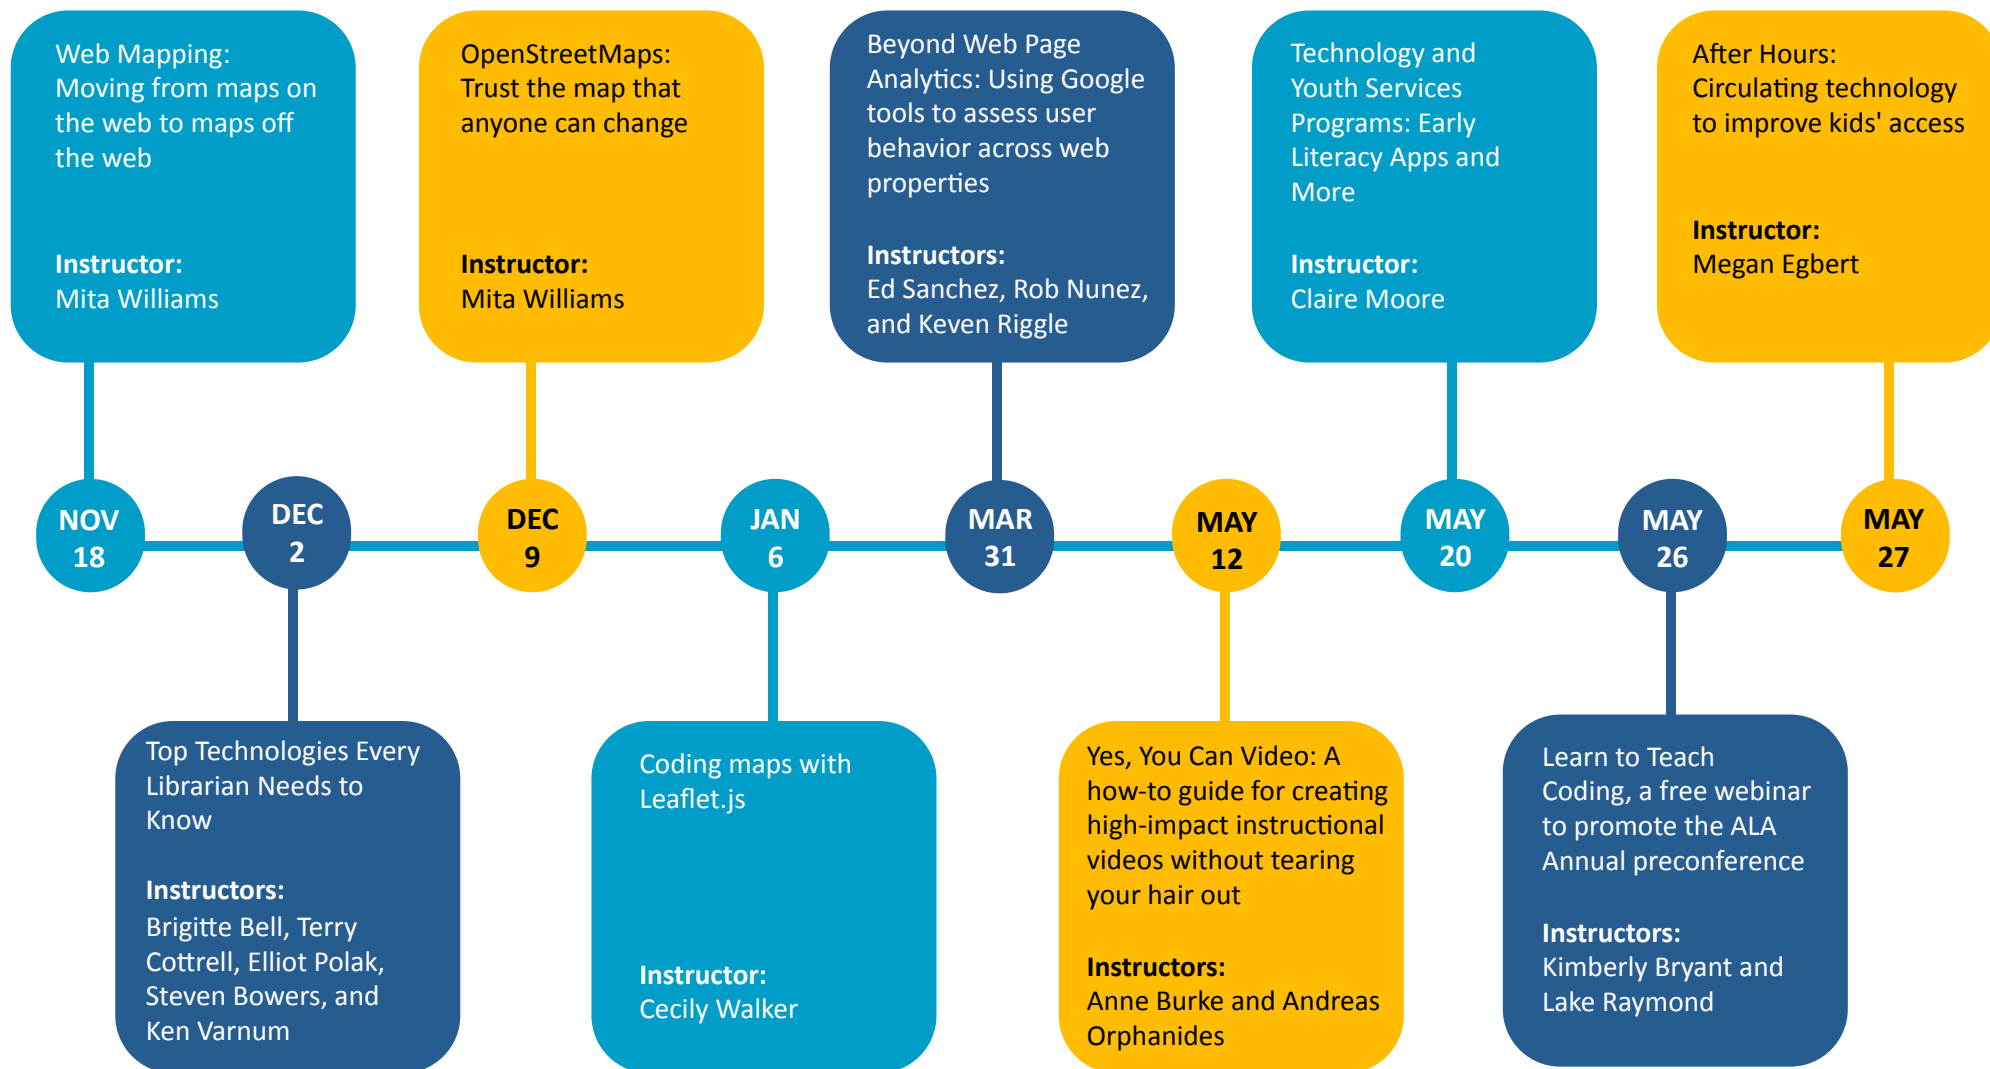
Web Mapping: Moving from maps on the web to maps off the web

Instructor:
Mita Williams

OpenStreetMaps: Trust the map that anyone can change

Instructor:
Mita Williams

Beyond Web Page Analytics: Using Google tools to assess user behavior across web properties

Instructors:
Ed Sanchez, Rob Nunez, and Keven Riggle

Technology and Youth Services Programs: Early Literacy Apps and More

Instructor:
Claire Moore

After Hours: Circulating technology to improve kids' access

Instructor:
Megan Egbert

NOV 18

DEC 2

DEC 9

JAN 6

MAR 31

MAY 12

MAY 20

MAY 26

MAY 27

Top Technologies Every Librarian Needs to Know

Instructors:
Brigitte Bell, Terry Cottrell, Elliot Polak, Steven Bowers, and Ken Varnum

Coding maps with Leaflet.js

Instructor:
Cecily Walker

Yes, You Can Video: A how-to guide for creating high-impact instructional videos without tearing your hair out

Instructors:
Anne Burke and Andreas Orphanides

Learn to Teach Coding, a free webinar to promote the ALA Annual preconference

Instructors:
Kimberly Bryant and Lake Raymond